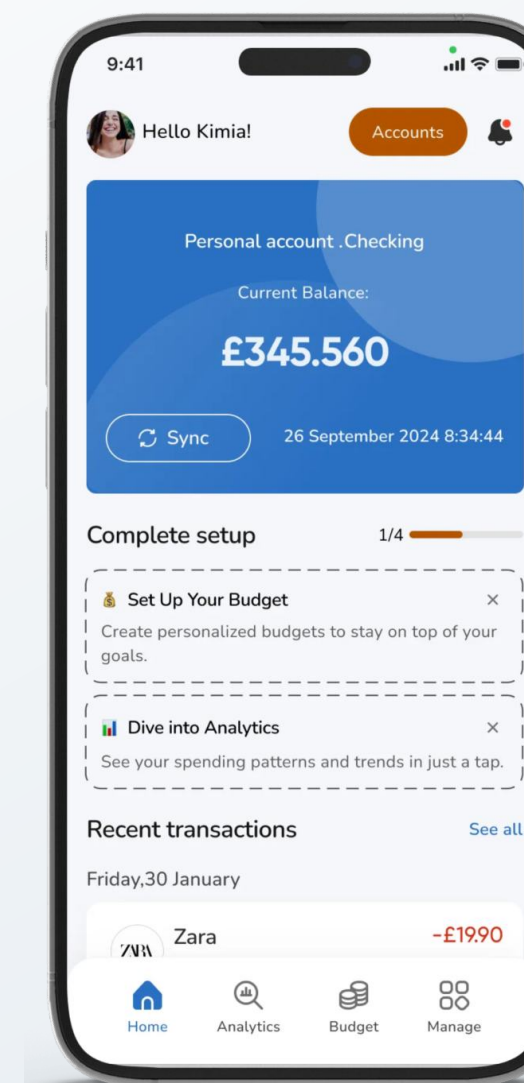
9:41

Hello Kimia!

Accounts

Personal account .Checking

Current Balance:

£345.560

Sync

26 September 2024 8:34:44

Complete setup

1/4

Set Up Your Budget

×

Create personalized budgets to stay on top of your goals.

Dive into Analytics

×

See your spending patterns and trends in just a tap.

Recent transactions

See all

Friday,30 January

ZARA

Zara

-£19.90

Home

Analytics

Budget

Manage